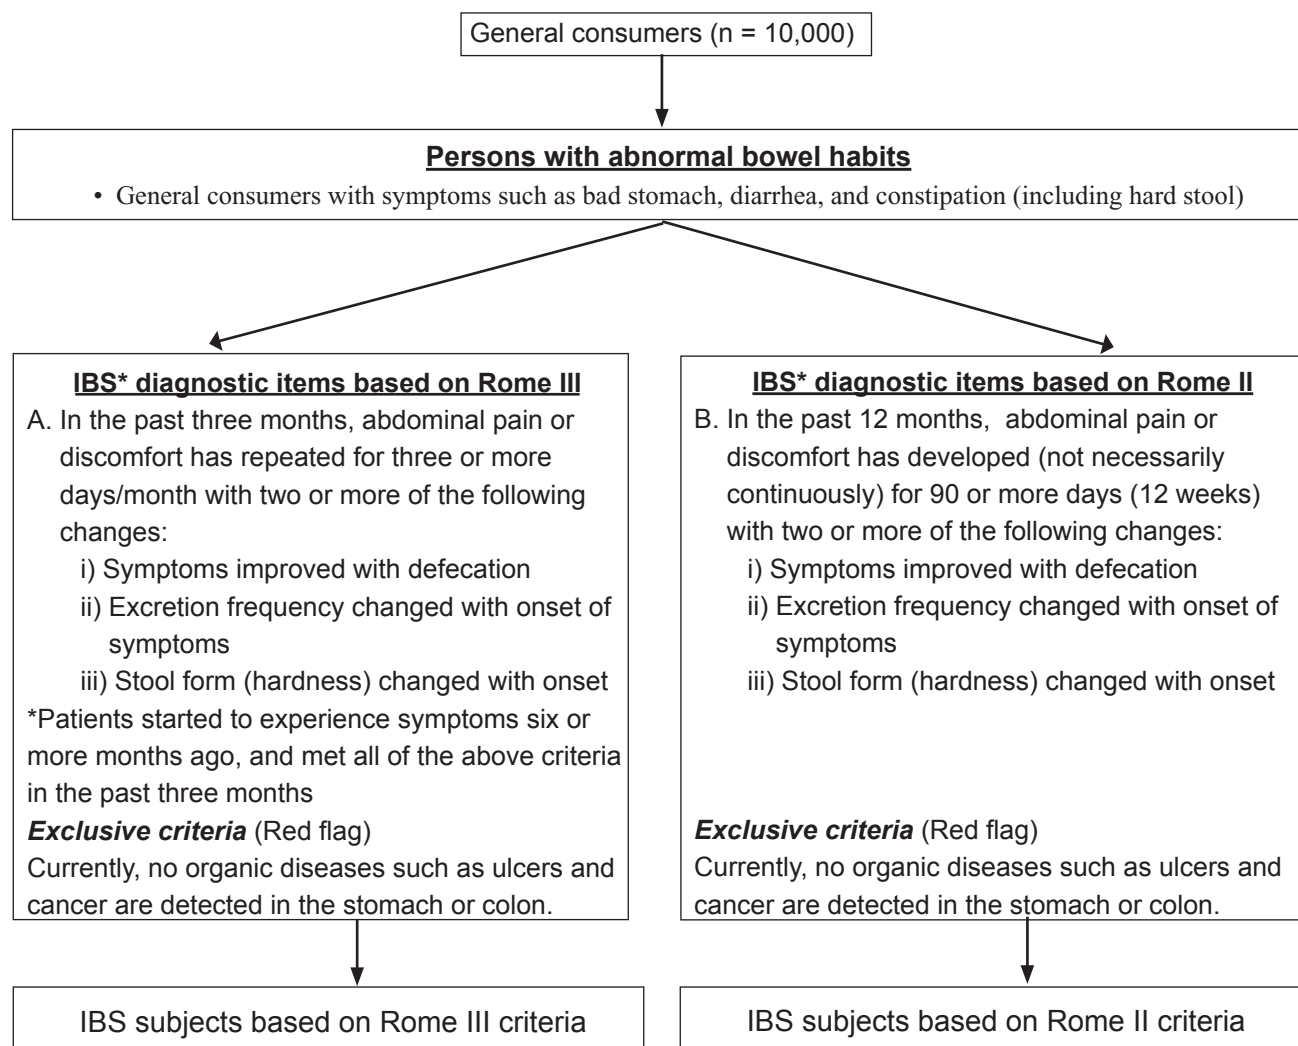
General consumers (n = 10,000)

Persons with abnormal bowel habits

• General consumers with symptoms such as bad stomach, diarrhea, and constipation (including hard stool)

IBS* diagnostic items based on Rome III

A. In the past three months, abdominal pain or discomfort has repeated for three or more days/month with two or more of the following changes:

i) Symptoms improved with defecation

ii) Excretion frequency changed with onset of symptoms

iii) Stool form (hardness) changed with onset

*Patients started to experience symptoms six or more months ago, and met all of the above criteria in the past three months

***Exclusive criteria*** (Red flag)

Currently, no organic diseases such as ulcers and cancer are detected in the stomach or colon.

IBS subjects based on Rome III criteria

IBS* diagnostic items based on Rome II

B. In the past 12 months, abdominal pain or discomfort has developed (not necessarily continuously) for 90 or more days (12 weeks) with two or more of the following changes:

i) Symptoms improved with defecation

ii) Excretion frequency changed with onset of symptoms

iii) Stool form (hardness) changed with onset

***Exclusive criteria*** (Red flag)

Currently, no organic diseases such as ulcers and cancer are detected in the stomach or colon.

IBS subjects based on Rome II criteria